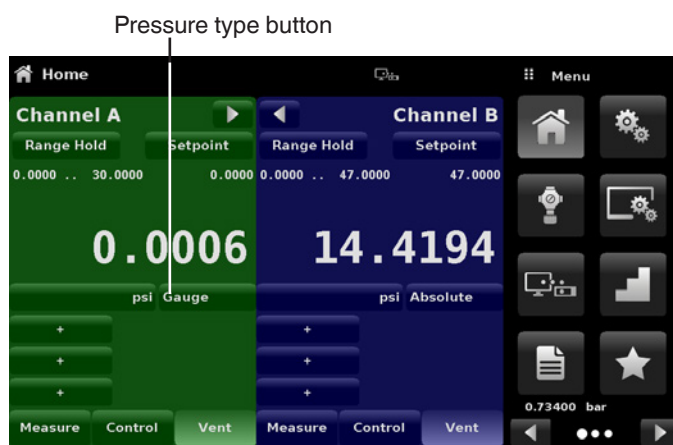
Pressure type button

Home

Menu

Channel A

Range Hold

Setpoint

0.0000 .. 30.0000

0.0000

0.0006

psi Gauge

+

+

+

Measure

Control

Vent

Channel B

Range Hold

Setpoint

0.0000 .. 47.0000

47.0000

14.4194

psi Absolute

+

+

+

Measure

Control

Vent

0.73400 bar